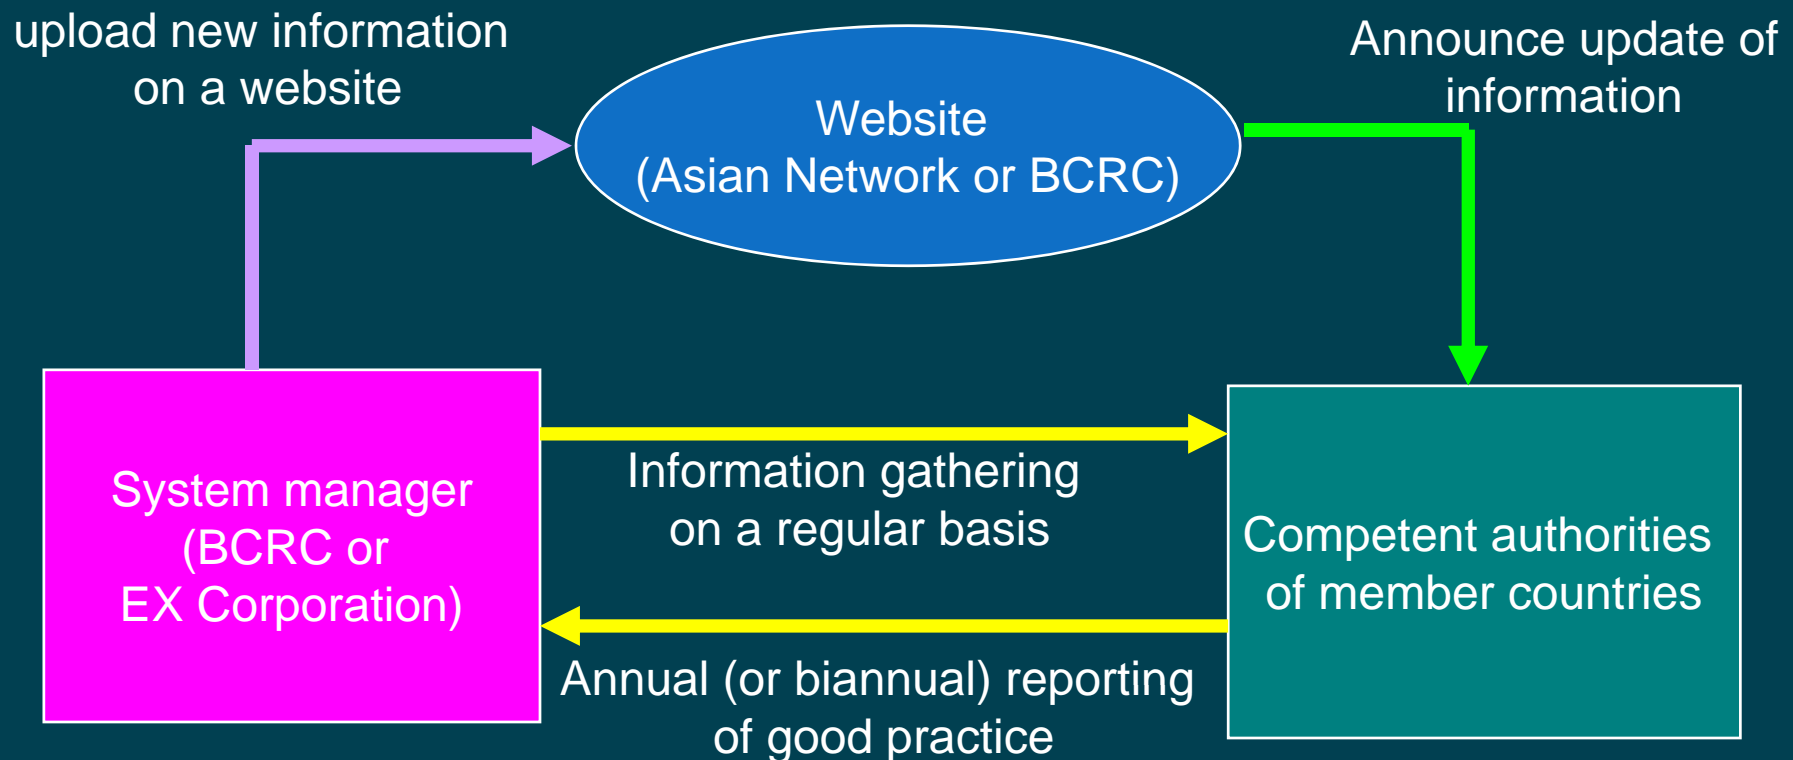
upload new information on a website

Website
(Asian Network or BCRC)

Announce update of information

System manager
(BCRC or
EX Corporation)

Information gathering on a regular basis

Competent authorities of member countries

Annual (or biannual) reporting of good practice